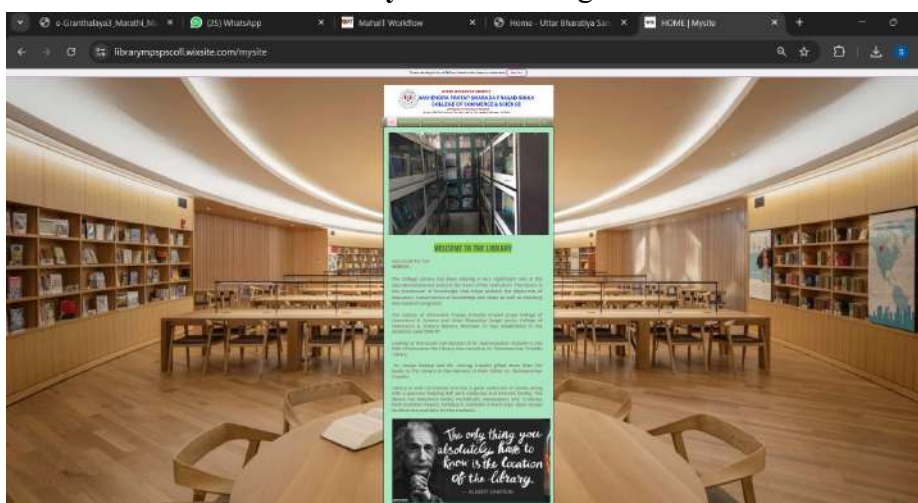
e-Granthalaya3_Marathi_M ×
(25) WhatsApp ×
Mahait Workflow ×
Home - Uttar Bharatiya Sa ×
HOME | Mysite ×

librarympspscoll.wixsite.com/mysite

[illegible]

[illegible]
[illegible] PRATAP SHARAD PRASAD SINGH COLLEGE OF COMMERCE & SCIENCE
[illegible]

WELCOME TO THE LIBRARY

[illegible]

The only thing you absolutely have to know is the location of the library.
— ALBERT EINSTEIN